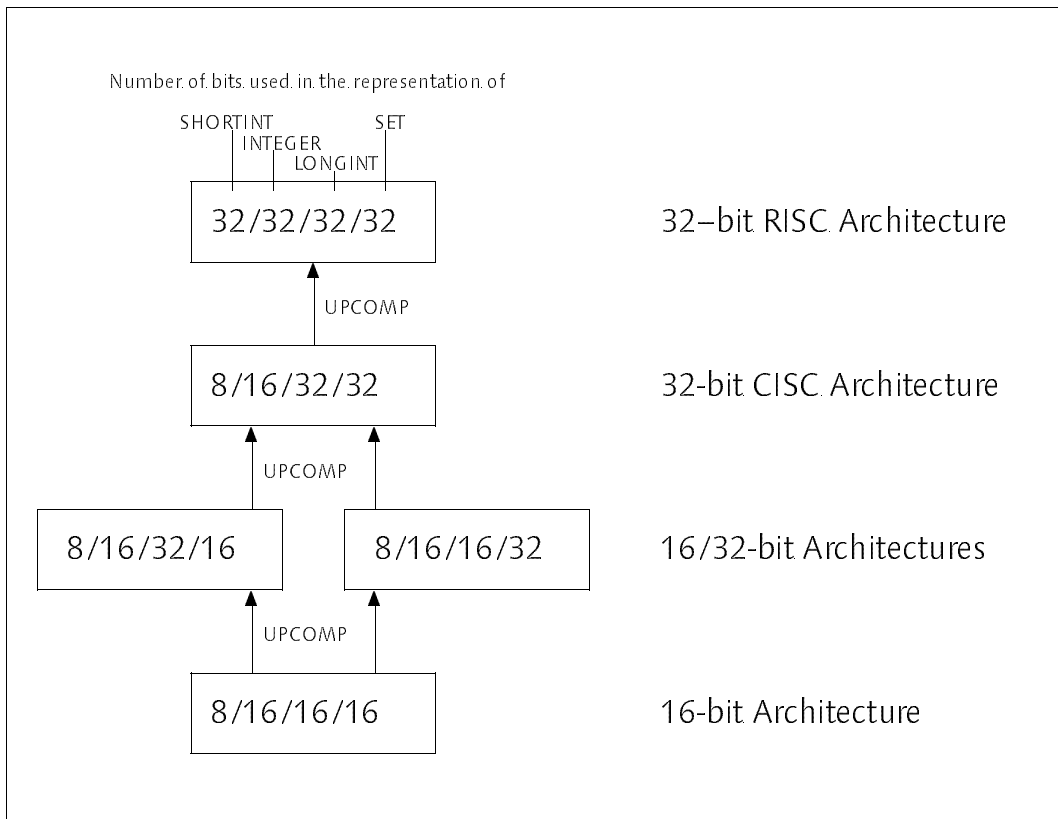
Number of bits used in the representation of

SHORTINT
INTEGER
LONGINT
SET

32/32/32/32

32–bit RISC Architecture

UPCOMP

8/16/32/32

32-bit CISC Architecture

UPCOMP

8/16/32/16

8/16/16/32

16/32-bit Architectures

UPCOMP

8/16/16/16

16-bit Architecture